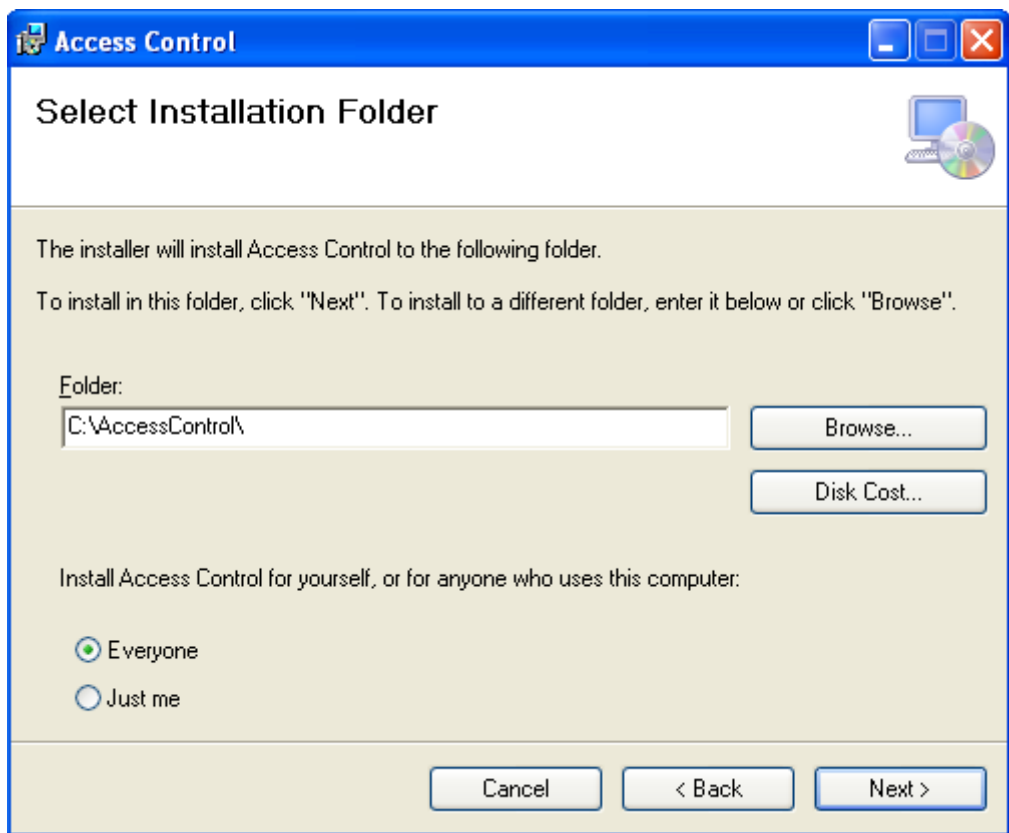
Access Control

Select Installation Folder

The installer will install Access Control to the following folder.

To install in this folder, click "Next". To install to a different folder, enter it below or click "Browse".

Folder:

C:\AccessControl\

Browse...

Disk Cost...

Install Access Control for yourself, or for anyone who uses this computer:

Everyone

Just me

Cancel

< Back

Next >